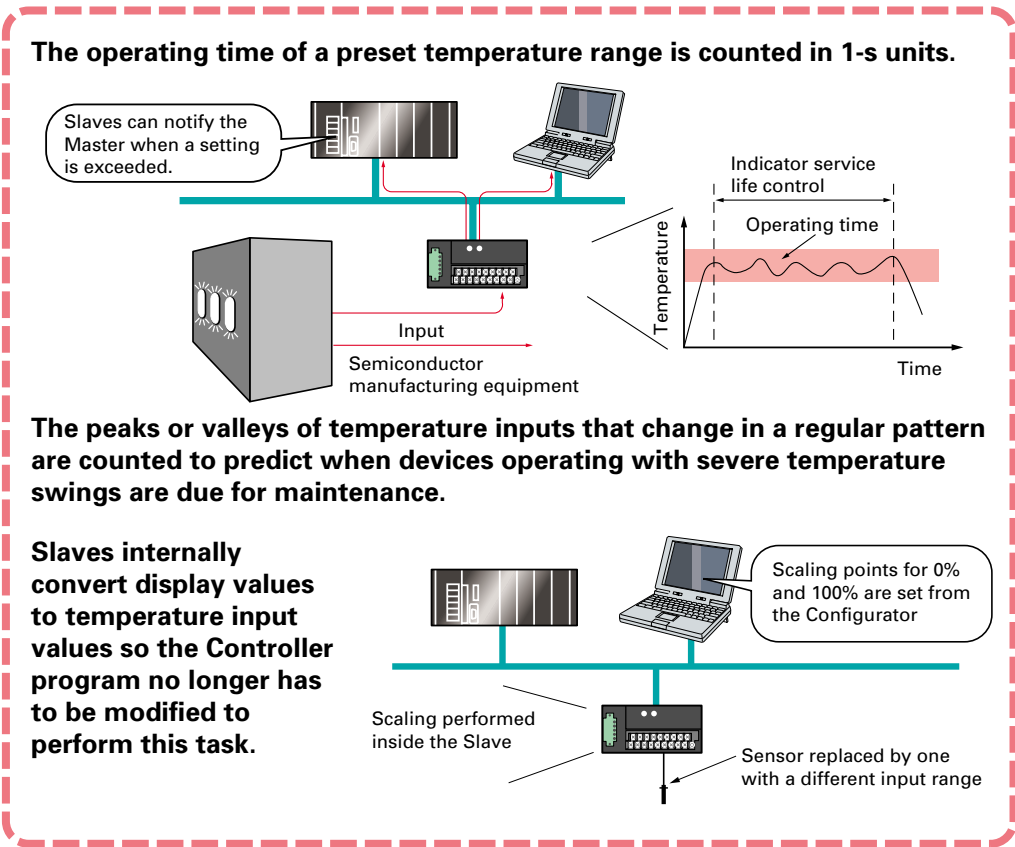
The operating time of a preset temperature range is counted in 1-s units.

Slaves can notify the Master when a setting is exceeded.

Indicator service life control

Operating time

Temperature

Time

Input

Semiconductor manufacturing equipment

The peaks or valleys of temperature inputs that change in a regular pattern are counted to predict when devices operating with severe temperature swings are due for maintenance.

Slaves internally convert display values to temperature input values so the Controller program no longer has to be modified to perform this task.

Scaling points for 0% and 100% are set from the Configurator

Scaling performed inside the Slave

Sensor replaced by one with a different input range